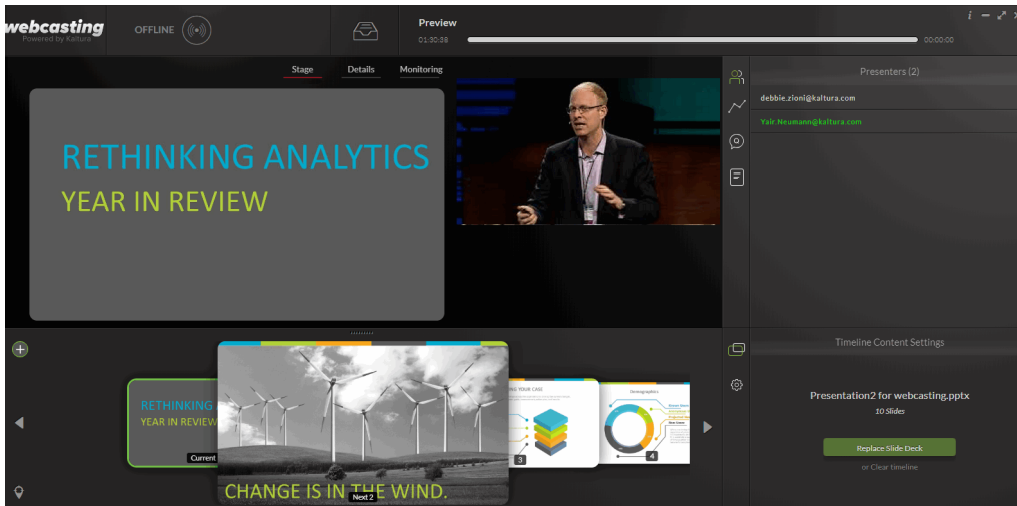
webcasting
Powered by Kaltura

OFFLINE

Preview
01:30:38
00:00:00

i

Stage
Details
Monitoring

RETHINKING ANALYTICS
YEAR IN REVIEW

Presenters (2)
debbie.zioni@kaltura.com
Yair.Neumann@kaltura.com

RETHINKING
YEAR IN REVIEW
Current

CHANGE IS IN THE WIND.
Next 2

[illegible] YOUR CASE
3

Demographics
4

Timeline Content Settings
Presentation2 for webcasting.pptx
10 Slides
Replace Slide Deck
or Clear timeline